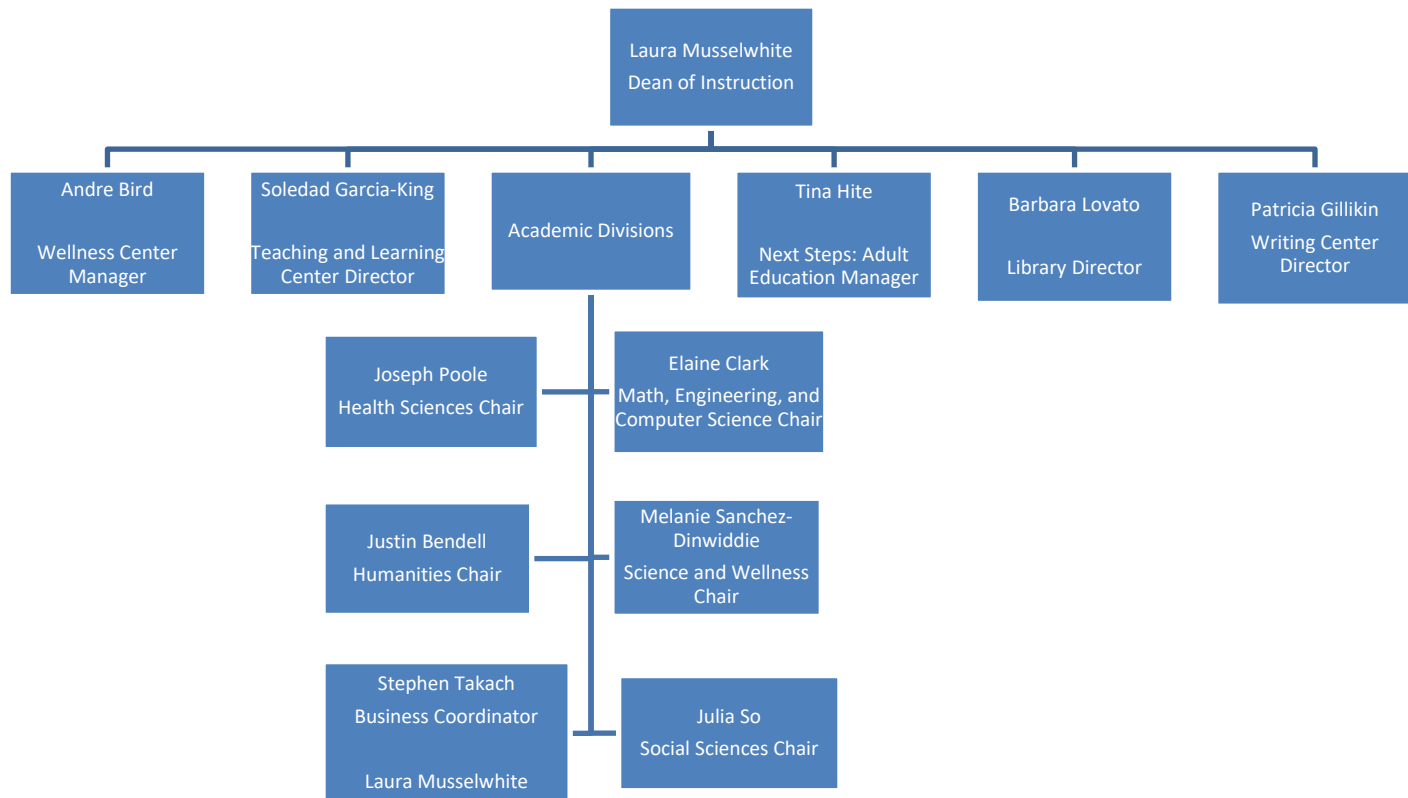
Laura Musselwhite
Dean of Instruction

Andre Bird

Wellness Center Manager

Soledad Garcia-King

Teaching and Learning Center Director

Academic Divisions

Tina Hite

Next Steps: Adult Education Manager

Barbara Lovato

Library Director

Patricia Gillikin
Writing Center Director

Joseph Poole
Health Sciences Chair

Elaine Clark
Math, Engineering, and Computer Science Chair

Justin Bendell
Humanities Chair

Melanie Sanchez-Dinwiddie
Science and Wellness Chair

Stephen Takach
Business Coordinator

Laura Musselwhite

Julia So
Social Sciences Chair